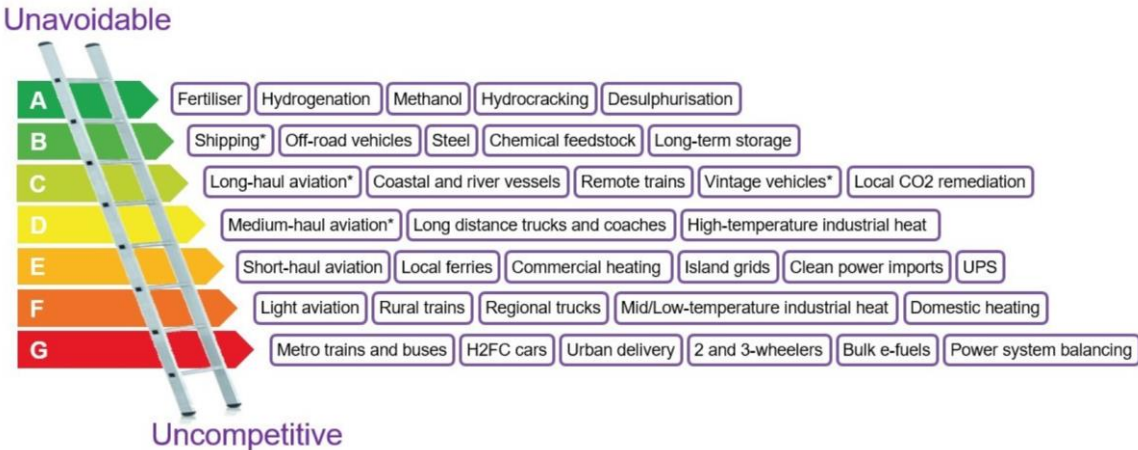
Unavoidable

A Fertiliser Hydrogenation Methanol Hydrocracking Desulphurisation

B Shipping* Off-road vehicles Steel Chemical feedstock Long-term storage

C Long-haul aviation* Coastal and river vessels Remote trains Vintage vehicles* Local CO2 remediation

D Medium-haul aviation* Long distance trucks and coaches High-temperature industrial heat

E Short-haul aviation Local ferries Commercial heating Island grids Clean power imports UPS

F Light aviation Rural trains Regional trucks Mid/Low-temperature industrial heat Domestic heating

G Metro trains and buses H2FC cars Urban delivery 2 and 3-wheelers Bulk e-fuels Power system balancing

Uncompetitive